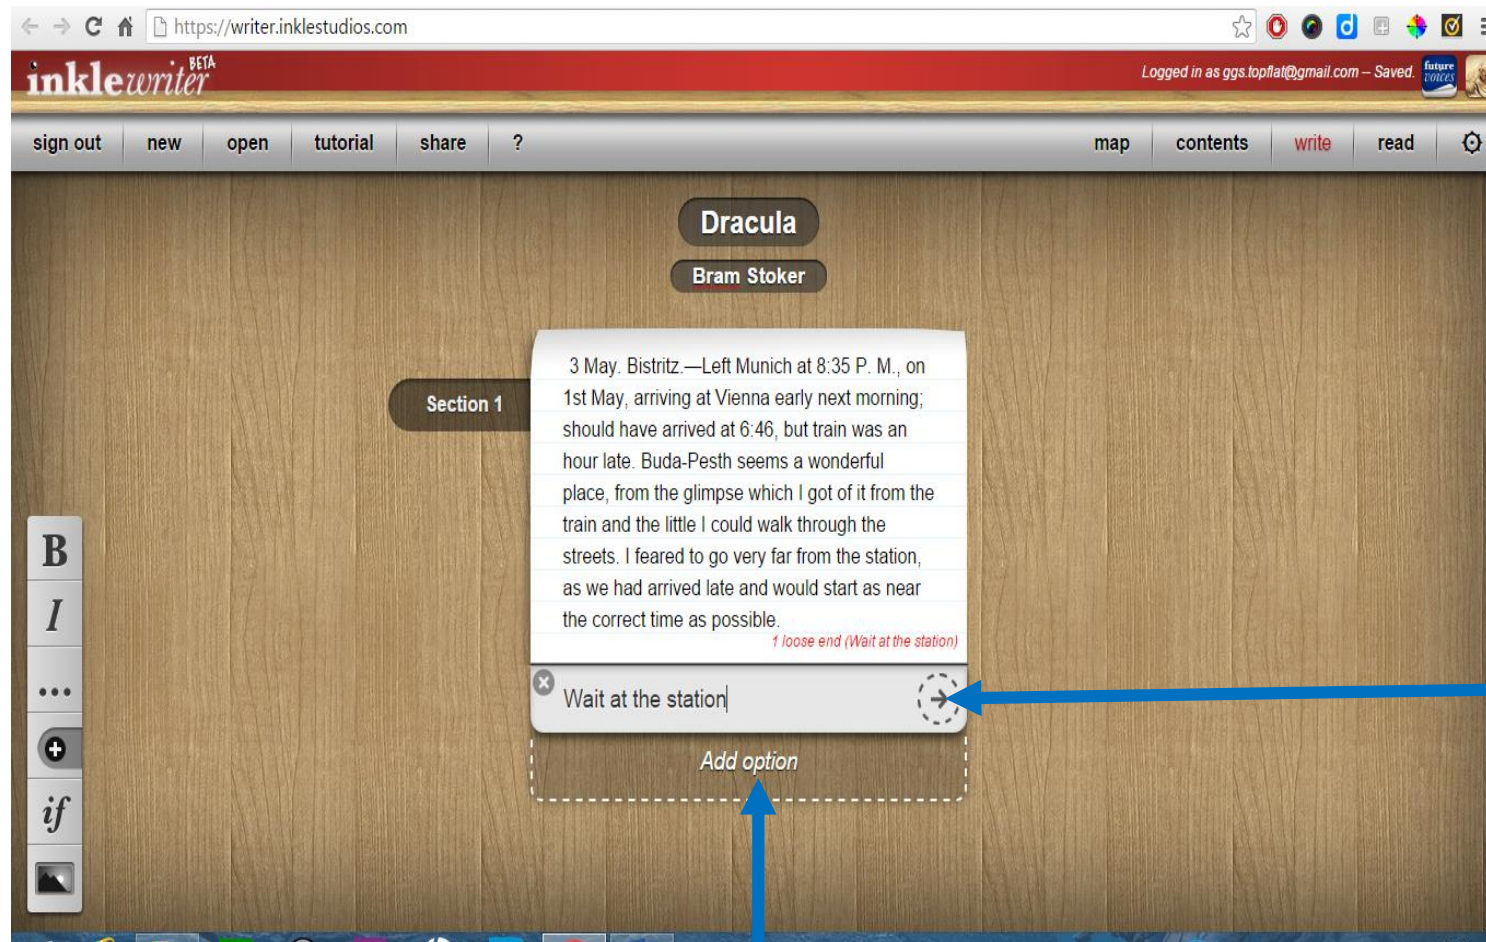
https://writer.inklestudios.com

inklewriter BETA

Logged in as ggs.topflat@gmail.com – Saved.

future voices

sign out | new | open | tutorial | share | ?

map | contents | write | read

Dracula

Bram Stoker

Section 1

3 May. Bistritz.—Left Munich at 8:35 P. M., on 1st May, arriving at Vienna early next morning; should have arrived at 6:46, but train was an hour late. Buda-Pesth seems a wonderful place, from the glimpse which I got of it from the train and the little I could walk through the streets. I feared to go very far from the station, as we had arrived late and would start as near the correct time as possible.

1 loose end (Wait at the station)

Wait at the station

Add option

B

I

...

if